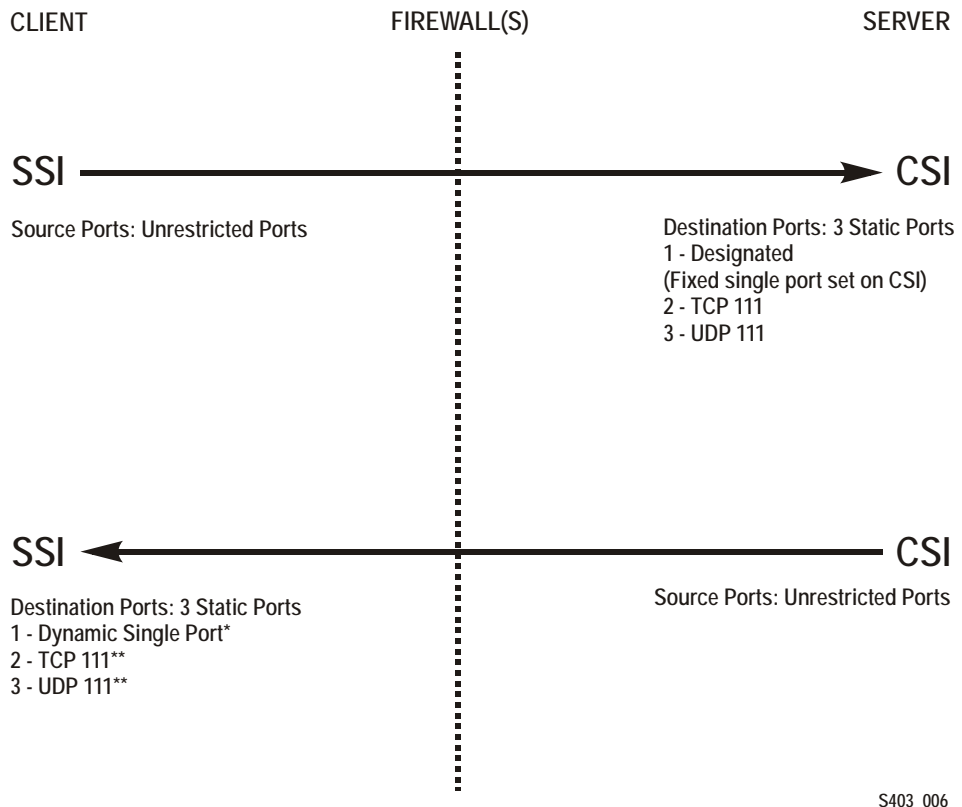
CLIENT

FIREWALL(S)

SERVER

SSI

CSI

Source Ports: Unrestricted Ports

Destination Ports: 3 Static Ports
1 - Designated
(Fixed single port set on CSI)
2 - TCP 111
3 - UDP 111

SSI

CSI

Destination Ports: 3 Static Ports
1 - Dynamic Single Port*
2 - TCP 111**
3 - UDP 111**

Source Ports: Unrestricted Ports

S403_006